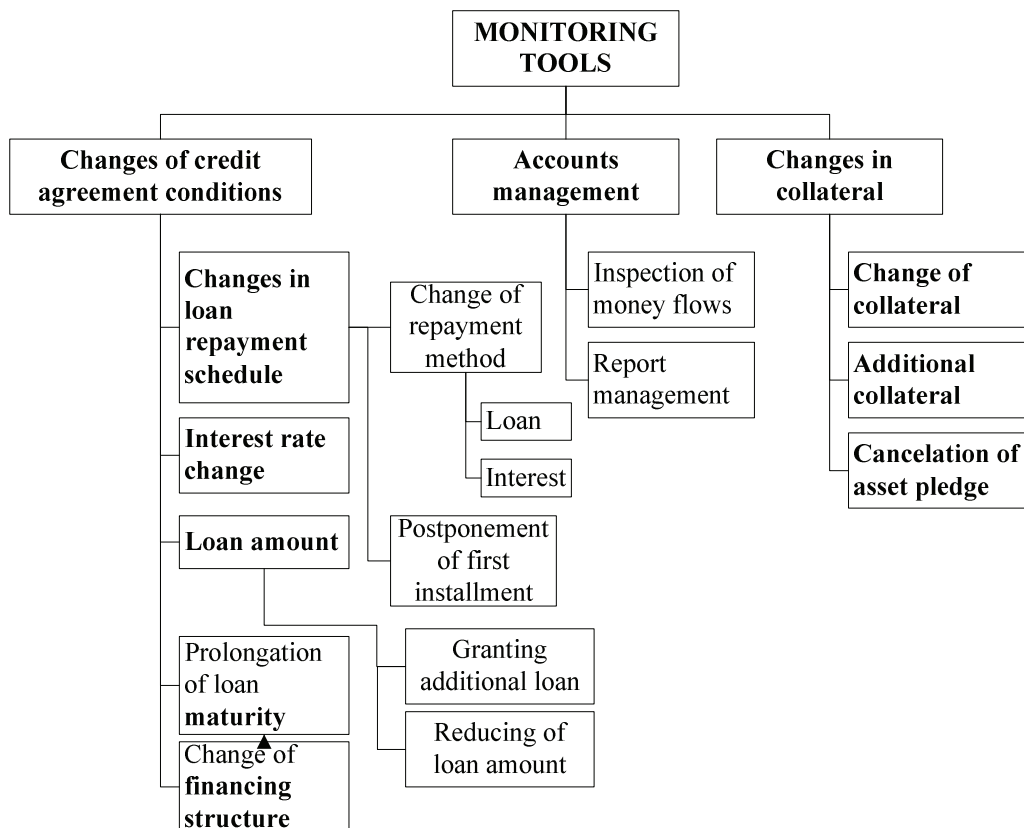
MONITORING TOOLS

Changes of credit agreement conditions

Changes in loan repayment schedule

Change of repayment method

Loan

Interest

Postponement of first installment

Interest rate change

Loan amount

Granting additional loan

Reducing of loan amount

Prolongation of loan maturity

Change of financing structure

Accounts management

Inspection of money flows

Report management

Changes in collateral

Change of collateral

Additional collateral

Cancelation of asset pledge